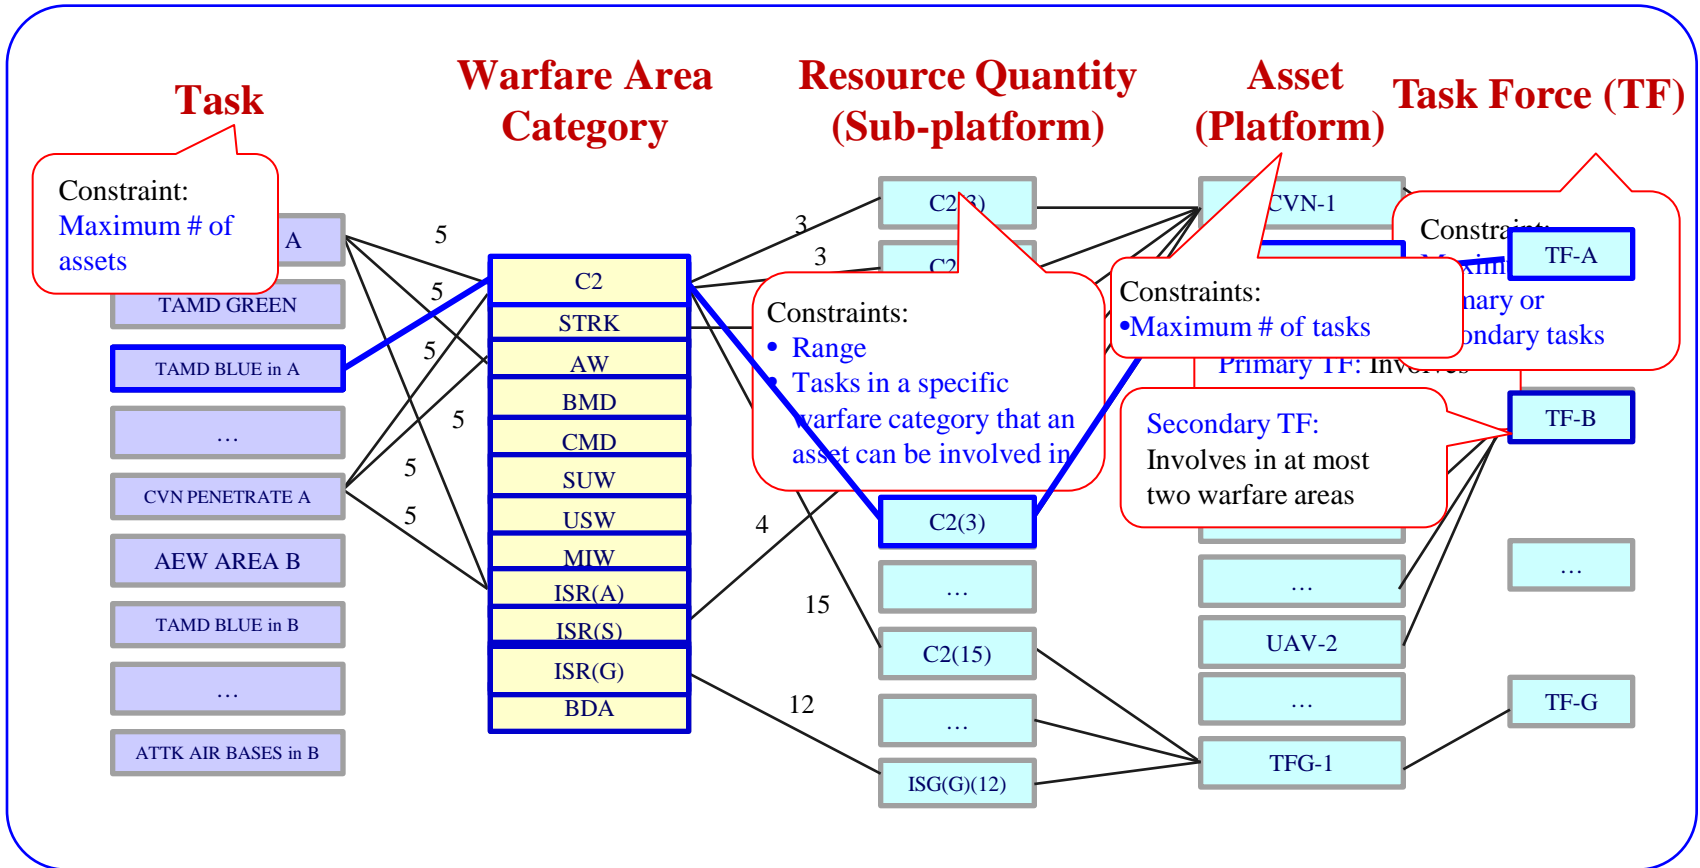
Task

Warfare Area Category

Resource Quantity (Sub-platform)

Asset (Platform)

Task Force (TF)

Constraint:
Maximum # of assets

A

TAMD GREEN

TAMD BLUE in A

…

CVN PENETRATE A

AEW AREA B

TAMD BLUE in B

…

ATTK AIR BASES in B

5
5
5
5
5
5

C2
STRK
AW
BMD
CMD
SUW
USW
MIW
ISR(A)
ISR(S)
ISR(G)
BDA

3
3
4
15
12

C2(3)
C2
C2(3)
…
C2(15)
…
ISG(G)(12)

Constraints:
• Range
• Tasks in a specific warfare category that an asset can be involved in

CVN-1

Constraints:
•Maximum # of tasks

Primary TF: Involves

…
UAV-2
…
TFG-1

Constraint:
Maxim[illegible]
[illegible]nary or
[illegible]ondary tasks

TF-A

TF-B

…

TF-G

Secondary TF:
Involves in at most two warfare areas